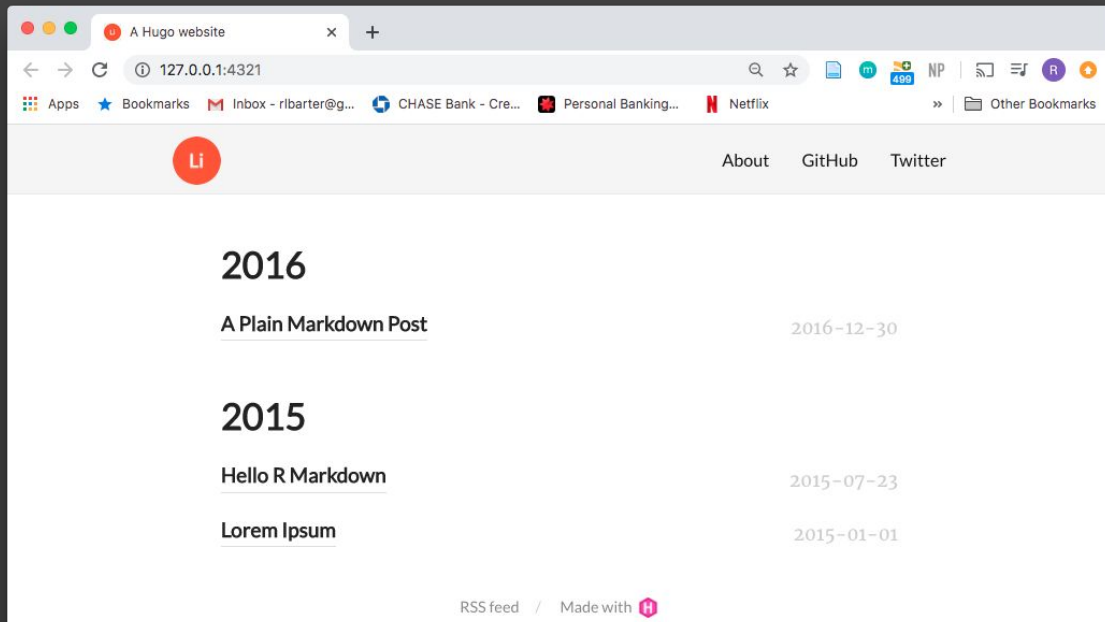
A Hugo website

127.0.0.1:4321

499 NP R

Apps Bookmarks Inbox - rlbarter@g... CHASE Bank - Cre... Personal Banking... Netflix » Other Bookmarks

Li

About GitHub Twitter

2016

A Plain Markdown Post 2016-12-30

2015

Hello R Markdown 2015-07-23

Lorem Ipsum 2015-01-01

RSS feed / Made with H